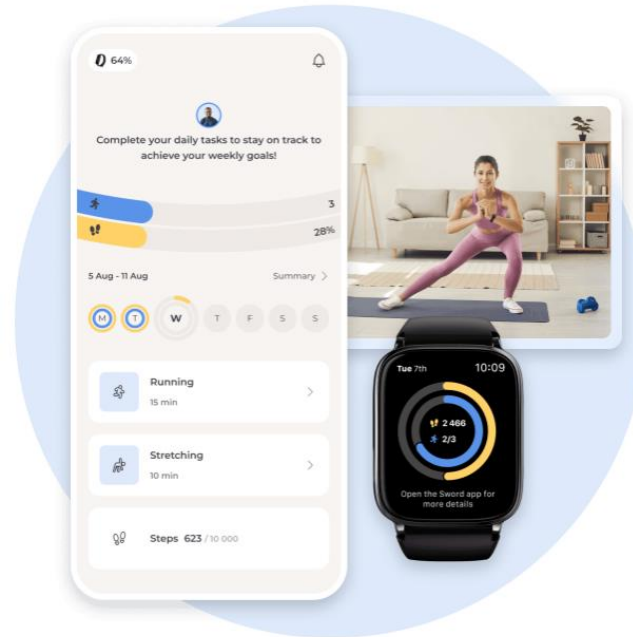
64%

Complete your daily tasks to stay on track to achieve your weekly goals!

3

28%

5 Aug - 11 Aug

Summary >

M T W T F S S

Running
15 min

Stretching
10 min

Steps 623 / 10 000

Tue 7th 10:09

2 466
2/3

Open the Sword app for more details